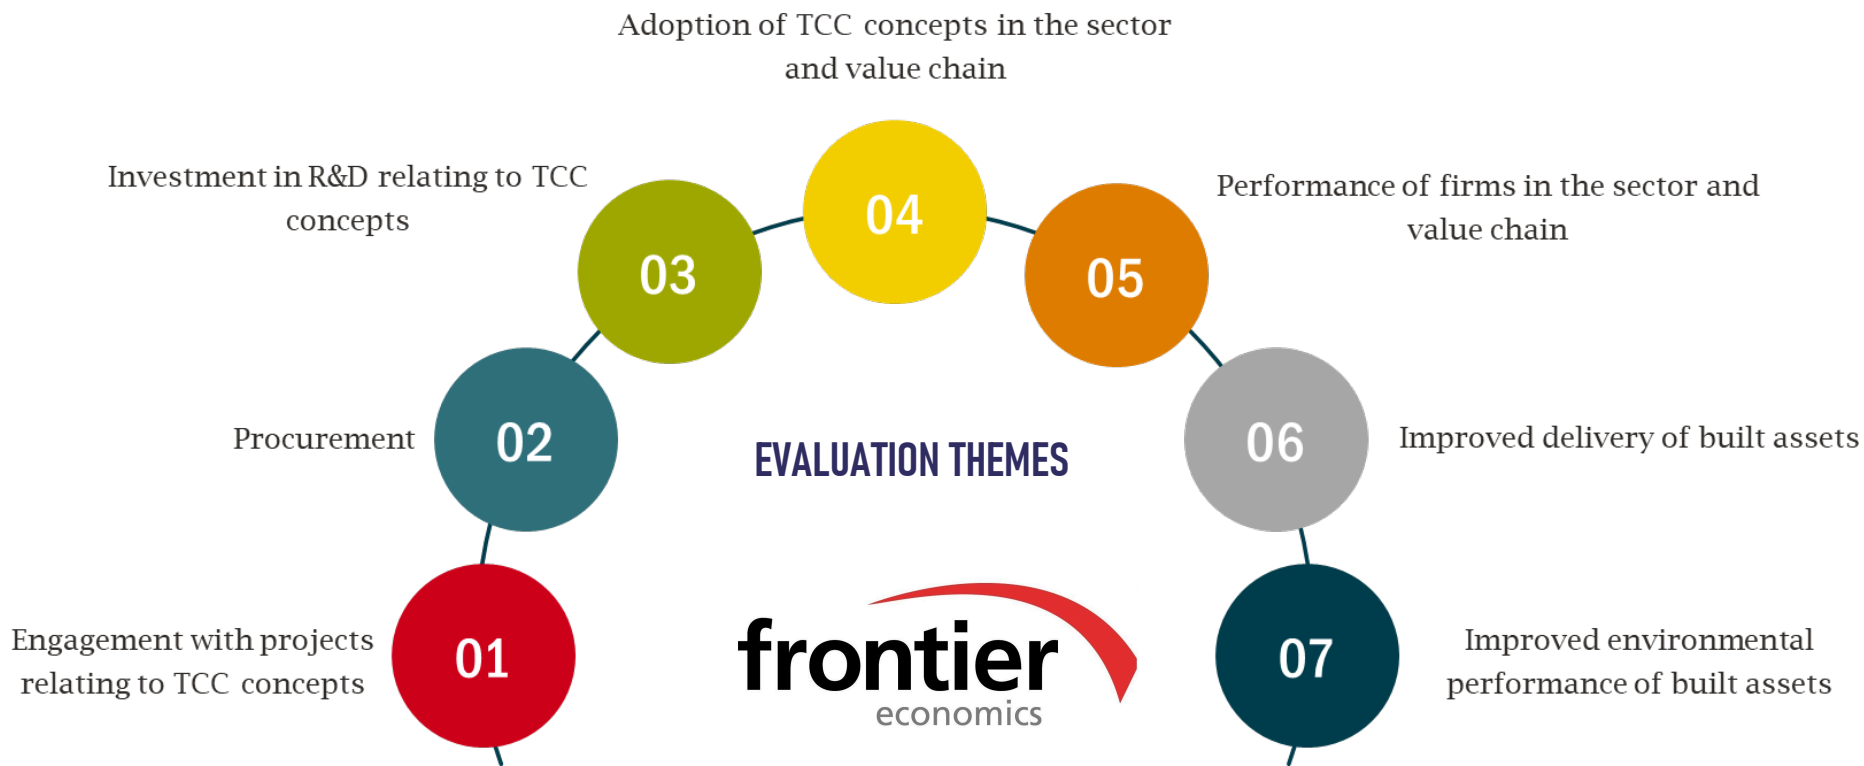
Adoption of TCC concepts in the sector and value chain

Investment in R&D relating to TCC concepts

04

03

05

Performance of firms in the sector and value chain

Procurement

02

EVALUATION THEMES

06

Improved delivery of built assets

Engagement with projects relating to TCC concepts

01

frontier economics

07

Improved environmental performance of built assets